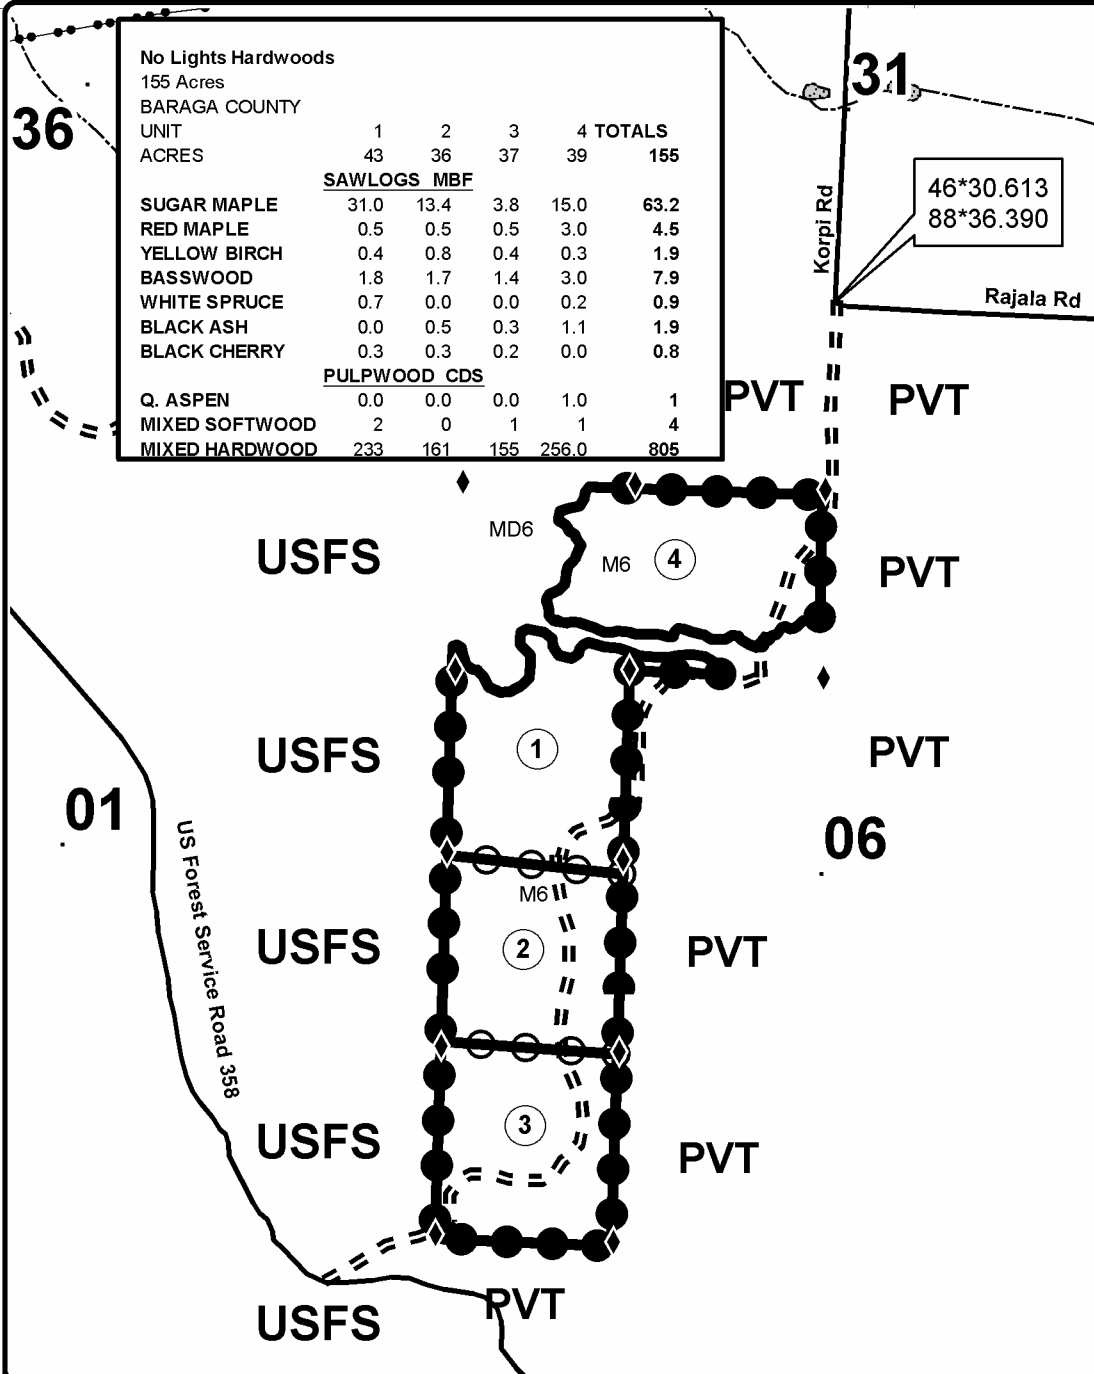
No Lights Hardwoods
155 Acres
BARAGA COUNTY

| UNIT | 1 | 2 | 3 | 4 | TOTALS |
|---|---|---|---|---|---|
| ACRES | 43 | 36 | 37 | 39 | 155 |
| SAWLOGS MBF | | | | | |
| SUGAR MAPLE | 31.0 | 13.4 | 3.8 | 15.0 | 63.2 |
| RED MAPLE | 0.5 | 0.5 | 0.5 | 3.0 | 4.5 |
| YELLOW BIRCH | 0.4 | 0.8 | 0.4 | 0.3 | 1.9 |
| BASSWOOD | 1.8 | 1.7 | 1.4 | 3.0 | 7.9 |
| WHITE SPRUCE | 0.7 | 0.0 | 0.0 | 0.2 | 0.9 |
| BLACK ASH | 0.0 | 0.5 | 0.3 | 1.1 | 1.9 |
| BLACK CHERRY | 0.3 | 0.3 | 0.2 | 0.0 | 0.8 |
| PULPWOOD CDS | | | | | |
| Q. ASPEN | 0.0 | 0.0 | 0.0 | 1.0 | 1 |
| MIXED SOFTWOOD | 2 | 0 | 1 | 1 | 4 |
| MIXED HARDWOOD | 233 | 161 | 155 | 256.0 | 805 |

36
31
Korpi Rd
46*30.613
88*36.390
Rajala Rd
PVT
PVT
MD6
M6
4
USFS
PVT
1
USFS
PVT
01
06
US Forest Service Road 358
M6
2
USFS
PVT
3
USFS
PVT
USFS
PVT